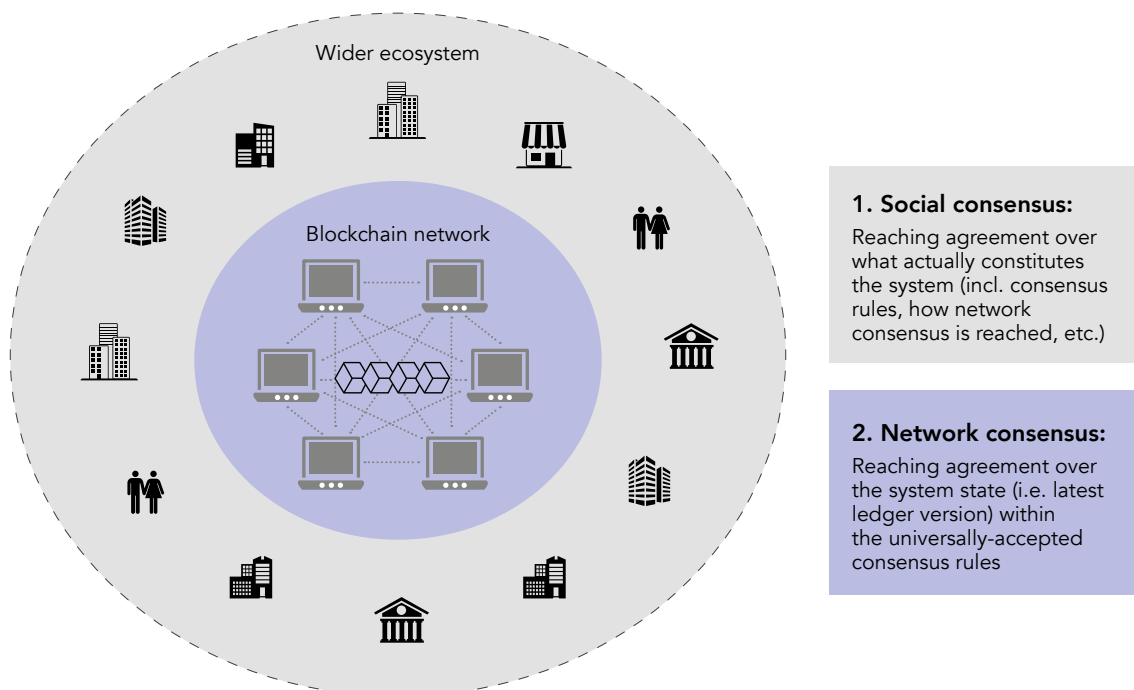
Wider ecosystem

Blockchain network

1. Social consensus:

Reaching agreement over what actually constitutes the system (incl. consensus rules, how network consensus is reached, etc.)

2. Network consensus:

Reaching agreement over the system state (i.e. latest ledger version) within the universally-accepted consensus rules